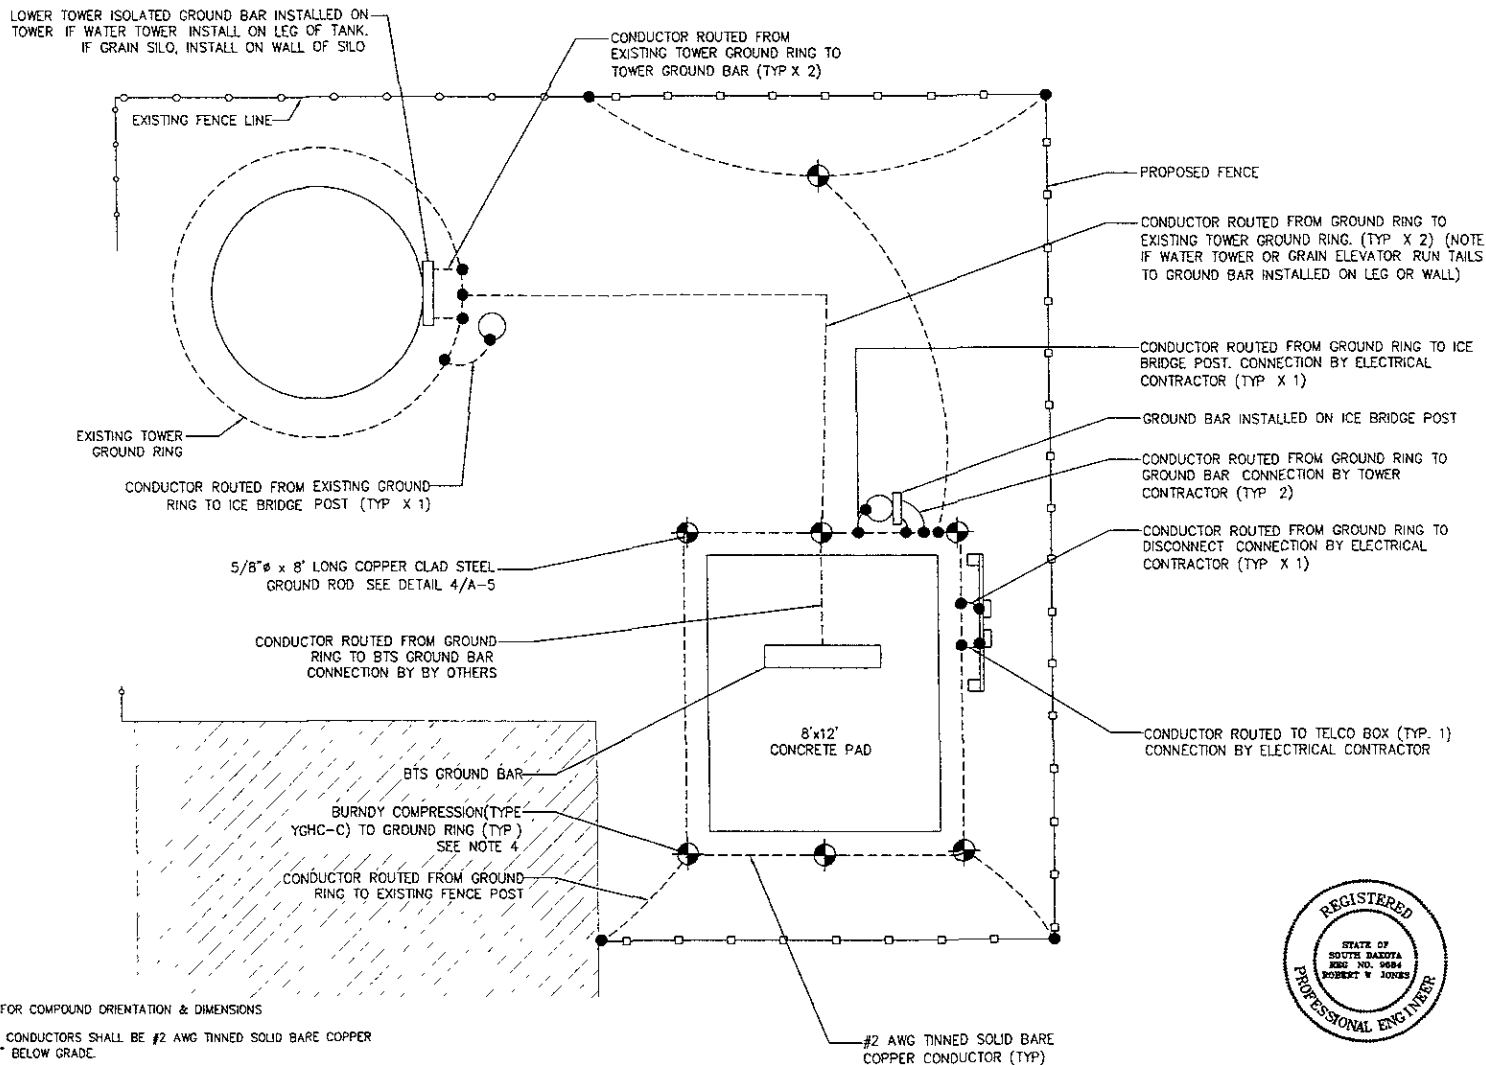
LOWER TOWER ISOLATED GROUND BAR INSTALLED ON TOWER IF WATER TOWER INSTALL ON LEG OF TANK. IF GRAIN SILO, INSTALL ON WALL OF SILO

CONDUCTOR ROUTED FROM EXISTING TOWER GROUND RING TO TOWER GROUND BAR (TYP X 2)

EXISTING FENCE LINE

PROPOSED FENCE

CONDUCTOR ROUTED FROM GROUND RING TO EXISTING TOWER GROUND RING. (TYP X 2) (NOTE IF WATER TOWER OR GRAIN ELEVATOR RUN TAILS TO GROUND BAR INSTALLED ON LEG OR WALL)

CONDUCTOR ROUTED FROM GROUND RING TO ICE BRIDGE POST. CONNECTION BY ELECTRICAL CONTRACTOR (TYP X 1)

GROUND BAR INSTALLED ON ICE BRIDGE POST

CONDUCTOR ROUTED FROM GROUND RING TO GROUND BAR CONNECTION BY TOWER CONTRACTOR (TYP 2)

CONDUCTOR ROUTED FROM GROUND RING TO DISCONNECT CONNECTION BY ELECTRICAL CONTRACTOR (TYP X 1)

EXISTING TOWER GROUND RING

CONDUCTOR ROUTED FROM EXISTING GROUND RING TO ICE BRIDGE POST (TYP X 1)

5/8"ø x 8' LONG COPPER CLAD STEEL GROUND ROD SEE DETAIL 4/A-5

CONDUCTOR ROUTED FROM GROUND RING TO BTS GROUND BAR CONNECTION BY BY OTHERS

8'x12' CONCRETE PAD

CONDUCTOR ROUTED TO TELCO BOX (TYP. 1) CONNECTION BY ELECTRICAL CONTRACTOR

BTS GROUND BAR

BURNDY COMPRESSION(TYPE YGHC-C) TO GROUND RING (TYP) SEE NOTE 4

CONDUCTOR ROUTED FROM GROUND RING TO EXISTING FENCE POST

REGISTERED STATE OF SOUTH DAKOTA REG NO. 9684 ROBERT W JONES PROFESSIONAL ENGINEER

FOR COMPOUND ORIENTATION & DIMENSIONS

CONDUCTORS SHALL BE #2 AWG TINNED SOLID BARE COPPER " BELOW GRADE.

#2 AWG TINNED SOLID BARE COPPER CONDUCTOR (TYP)